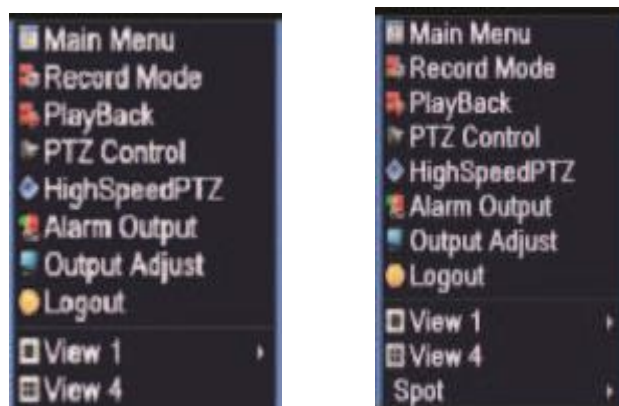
Main Menu
Record Mode
PlayBack
PTZ Control
HighSpeedPTZ
Alarm Output
Output Adjust
Logout
View 1
View 4

Main Menu
Record Mode
PlayBack
PTZ Control
HighSpeedPTZ
Alarm Output
Output Adjust
Logout
View 1
View 4
Spot